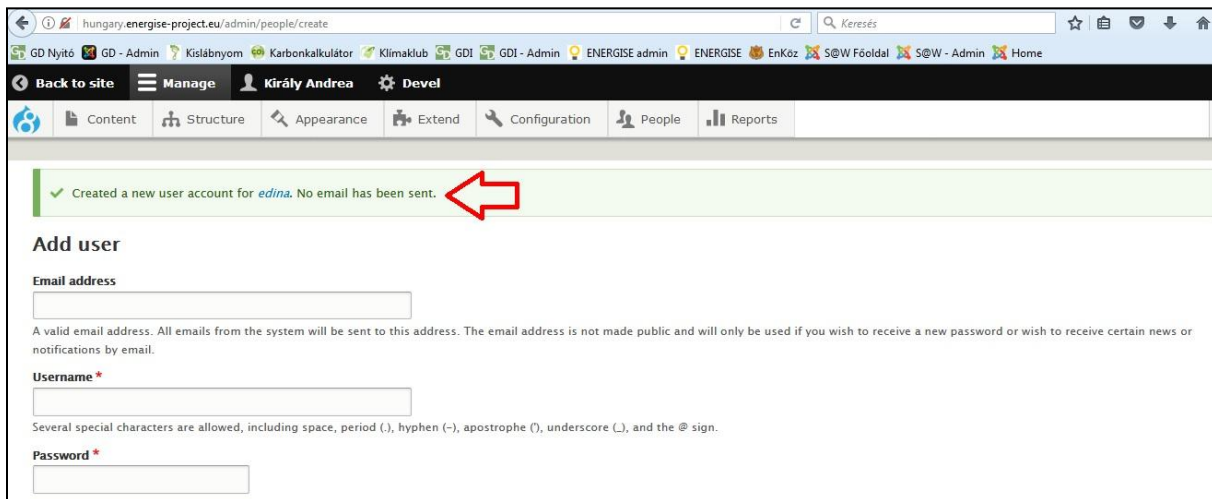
hungary.energise-project.eu/admin/people/create

Keresés

GD Nyitó GD - Admin Kislábnyom Karbonkalkulátor Klímaklub GDI GDI - Admin ENERGISE admin ENERGISE EnKöz S@W Főoldal S@W - Admin Home

Back to site Manage Király Andrea Devel

Content Structure Appearance Extend Configuration People Reports

Created a new user account for edina. No email has been sent.

Add user

Email address

A valid email address. All emails from the system will be sent to this address. The email address is not made public and will only be used if you wish to receive a new password or wish to receive certain news or notifications by email.

Username *

Several special characters are allowed, including space, period (.), hyphen (-), apostrophe ('), underscore (_), and the @ sign.

Password *